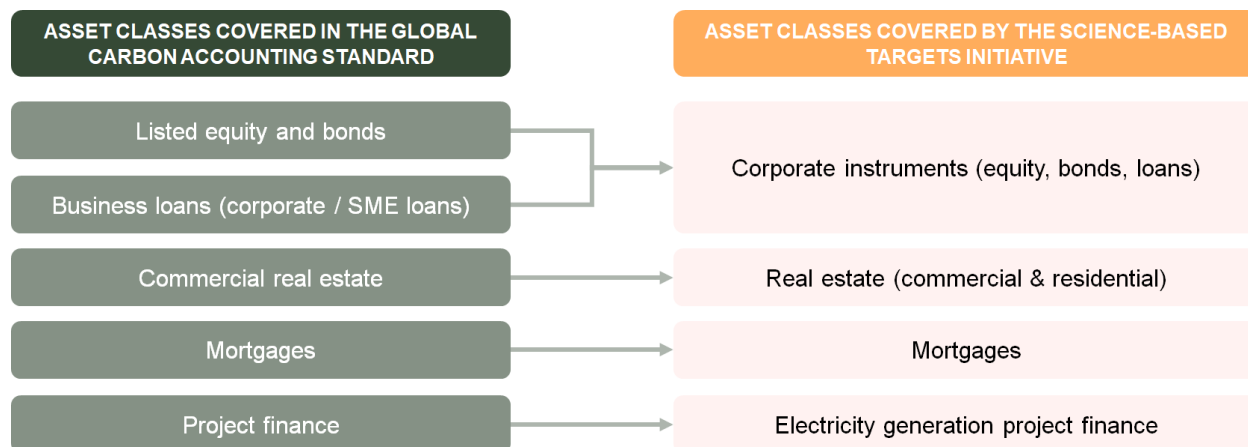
ASSET CLASSES COVERED IN THE GLOBAL CARBON ACCOUNTING STANDARD

Listed equity and bonds

Business loans (corporate / SME loans)

Commercial real estate

Mortgages

Project finance

ASSET CLASSES COVERED BY THE SCIENCE-BASED TARGETS INITIATIVE

Corporate instruments (equity, bonds, loans)

Real estate (commercial & residential)

Mortgages

Electricity generation project finance